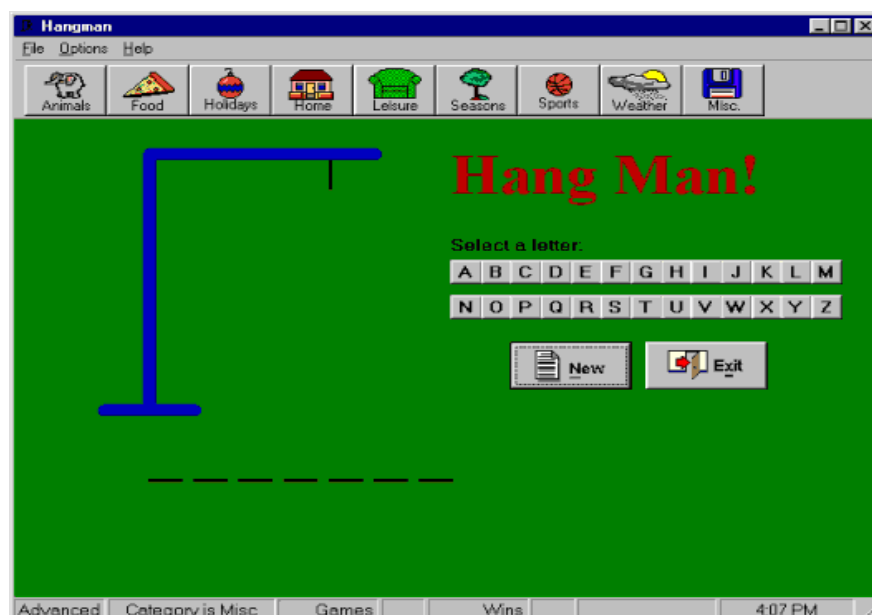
Hangman

File Options Help

Animals Food Holidays Home Leisure Seasons Sports Weather Misc.

Hang Man!

Select a letter:

A B C D E F G H I J K L M

N O P Q R S T U V W X Y Z

New Exit

_ _ _ _ _ _ _

Advanced Category is Misc Games Wins 4:07 PM